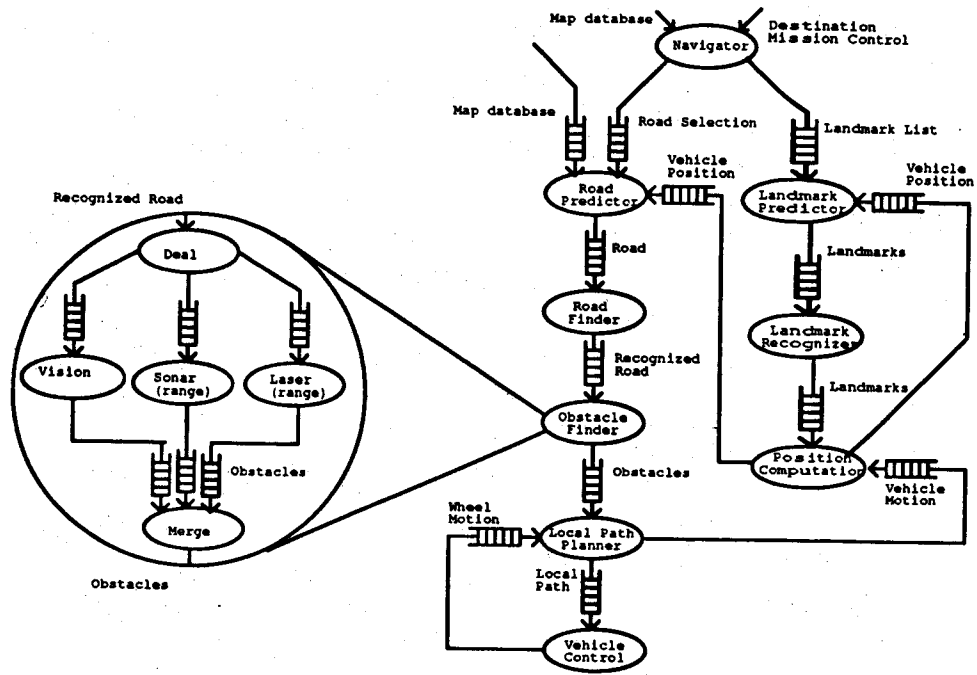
Map database

Destination
Mission Control

Navigator

Map database

Road Selection

Landmark List

Vehicle
Position

Vehicle
Position

Road
Predictor

Landmark
Predictor

Recognized Road

Road

Landmarks

Deal

Road
Finder

Landmark
Recognizer

Vision

Sonar
(range)

Laser
(range)

Recognized
Road

Landmarks

Obstacle
Finder

Obstacles

Position
Computation

Obstacles

Merge

Wheel
Motion

Vehicle
Motion

Local Path
Planner

Obstacles

Local
Path

Vehicle
Control